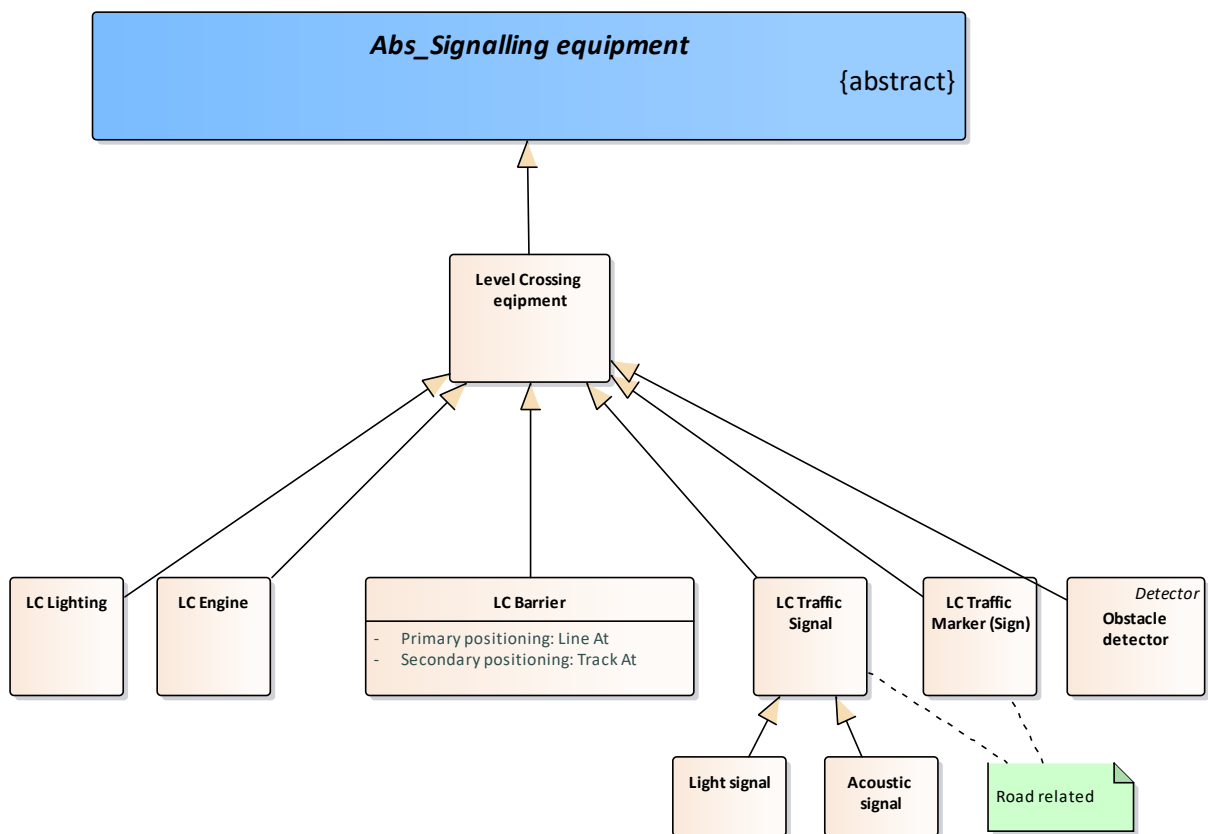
Abs_Signalling equipment

{abstract}

Level Crossing eqipment

LC Lighting

LC Engine

LC Barrier

- Primary positioning: Line At
- Secondary positioning: Track At

LC Traffic Signal

LC Traffic Marker (Sign)

Detector

Obstacle detector

Light signal

Acoustic signal

Road related